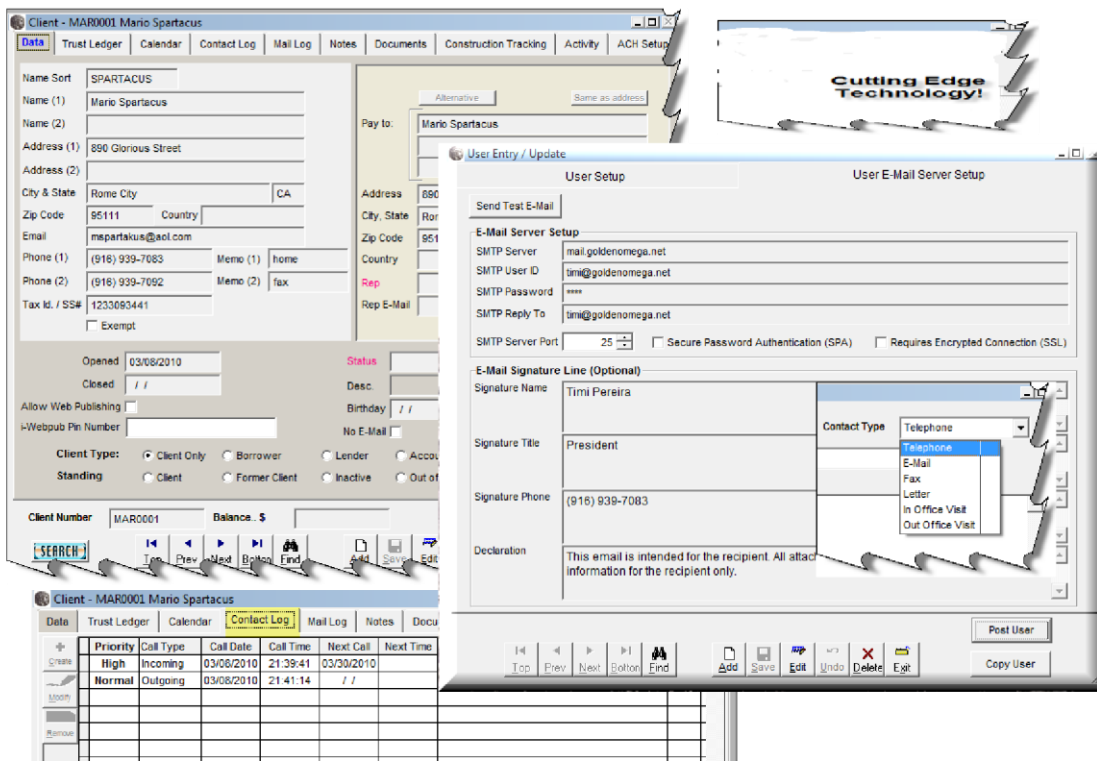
Client - MAR0001 Mario Spartacus

Data | Trust Ledger | Calendar | Contact Log | Mail Log | Notes | Documents | Construction Tracking | Activity | ACH Setup

Name Sort SPARTACUS
Name (1) Mario Spartacus
Name (2)
Address (1) 890 Glorious Street
Address (2)
City & State Rome City CA
Zip Code 95111 Country
Email mspartakus@aol.com
Phone (1) (916) 939-7083 Memo (1) home
Phone (2) (916) 939-7092 Memo (2) fax
Tax Id. / SS# 1233093441
Exempt

Alternative
Same as address
Pay to: Mario Spartacus
Address 890
City, State Ror
Zip Code 951
Country
Rep
Rep E-Mail

Opened 03/08/2010
Closed / /
Status
Desc.
Allow Web Publishing
Birthday / /
i-Webpub Pin Number
No E-Mail
Client Type: Client Only Borrower Lender Accou
Standing Client Former Client Inactive Out of

Client Number MAR0001 Balance.. $

SEARCH Top Prev Next Bottom Find Add Save Edit

Cutting Edge Technology!

User Entry / Update
User Setup
User E-Mail Server Setup
Send Test E-Mail
E-Mail Server Setup
SMTP Server mail.goldenomega.net
SMTP User ID timi@goldenomega.net
SMTP Password ****
SMTP Reply To timi@goldenomega.net
SMTP Server Port 25 Secure Password Authentication (SPA) Requires Encrypted Connection (SSL)
E-Mail Signature Line (Optional)
Signature Name Timi Pereira
Signature Title President
Signature Phone (916) 939-7083
Declaration This email is intended for the recipient. All attac information for the recipient only.

Contact Type Telephone
Telephone
E-Mail
Fax
Letter
In Office Visit
Out Office Visit

Top Prev Next Bottom Find Add Save Edit Undo Delete Exit
Post User
Copy User

Client - MAR0001 Mario Spartacus
Data | Trust Ledger | Calendar | Contact Log | Mail Log | Notes | Docu

Create
Modify
Remove

| Priority | Call Type | Call Date | Call Time | Next Call | Next Time |
|---|---|---|---|---|---|
| High | Incoming | 03/06/2010 | 21:39:41 | 03/30/2010 | |
| Normal | Outgoing | 03/08/2010 | 21:41:14 | / / | |